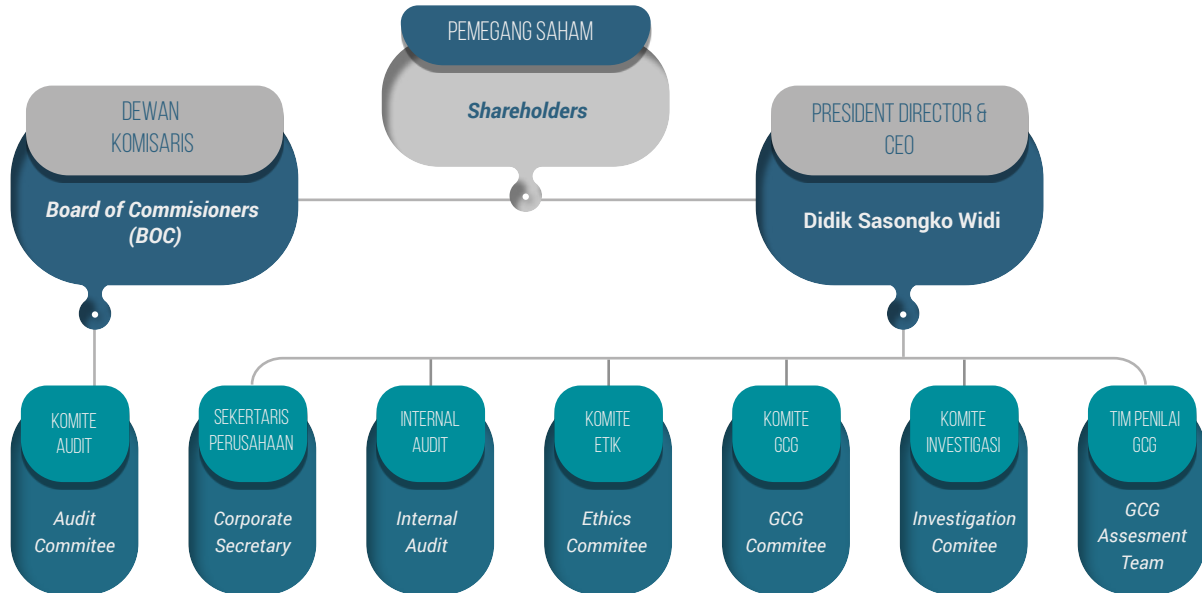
PEMEGANG SAHAM

Shareholders

DEWAN KOMISARIS

Board of Commisioners (BOC)

PRESIDENT DIRECTOR & CEO

Didik Sasongko Widi

KOMITE AUDIT

Audit Commitee

SEKERTARIS PERUSAHAAN

Corporate Secretary

INTERNAL AUDIT

Internal Audit

KOMITE ETIK

Ethics Commitee

KOMITE GCG

GCG Commitee

KOMITE INVESTIGASI

Investigation Comitee

TIM PENILAI GCG

GCG Assesment Team